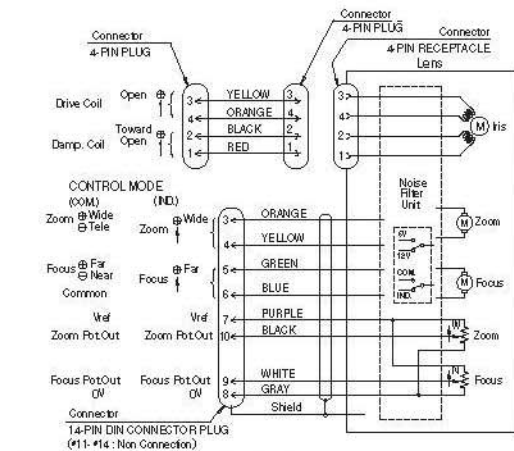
Connector
4-PIN PLUG

Connector
4-PIN PLUG

Connector
4-PIN RECEPTACLE
Lens

Drive Coil Open ⊕ 3 YELLOW 3
4 ORANGE 4
Toward Open ⊕ 2 BLACK 2
Damp. Coil 1 RED 1

3
4
2
1

M Iris

CONTROL MODE
(COM.) (IND.)

Zoom ⊕Wide ⊖Tele
Zoom ⊕Wide
3 ORANGE
4 YELLOW

Focus ⊕Far ⊖Near
Focus ⊕Far
5 GREEN
6 BLUE

Common

Vref Vref 7 PURPLE
Zoom Pot.Out Zoom Pot.Out 10 BLACK

Focus Pot.Out Focus Pot.Out 9 WHITE
0V 0V 8 GRAY
Shield

Noise Filter Unit
6V
12V
COM.
IND.

M Zoom
M Focus
Zoom
Focus

Connector
14-PIN DIN CONNECTOR PLUG
(#11-#14 : Non Connection)